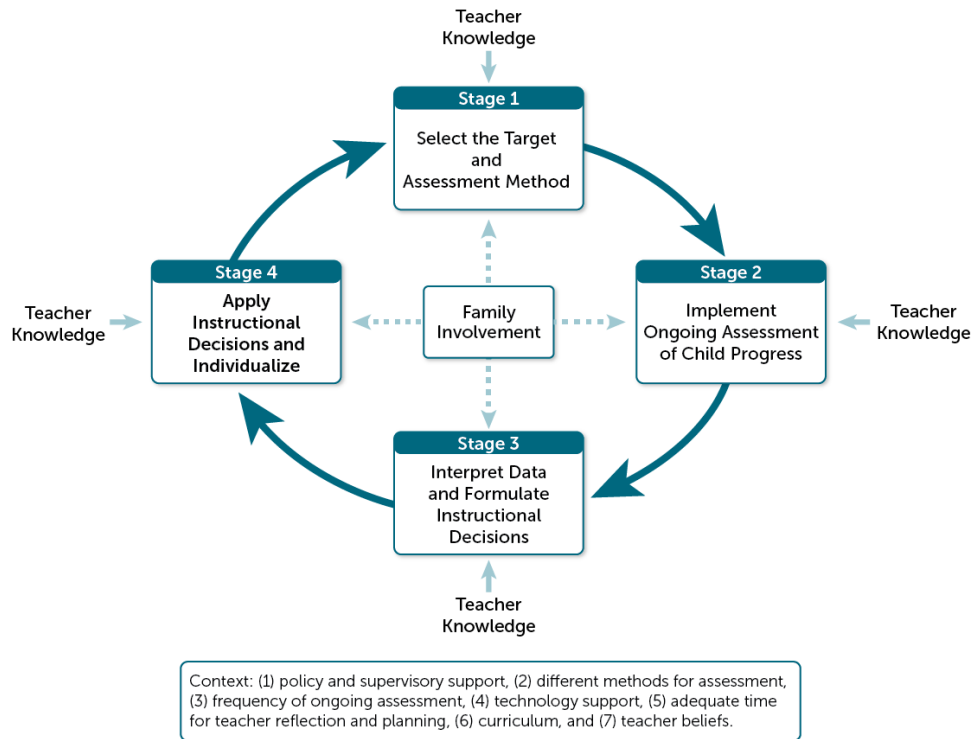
Teacher Knowledge

Stage 1

Select the Target and Assessment Method

Teacher Knowledge

Stage 4

Apply Instructional Decisions and Individualize

Family Involvement

Stage 2

Implement Ongoing Assessment of Child Progress

Teacher Knowledge

Stage 3

Interpret Data and Formulate Instructional Decisions

Teacher Knowledge

Context: (1) policy and supervisory support, (2) different methods for assessment, (3) frequency of ongoing assessment, (4) technology support, (5) adequate time for teacher reflection and planning, (6) curriculum, and (7) teacher beliefs.